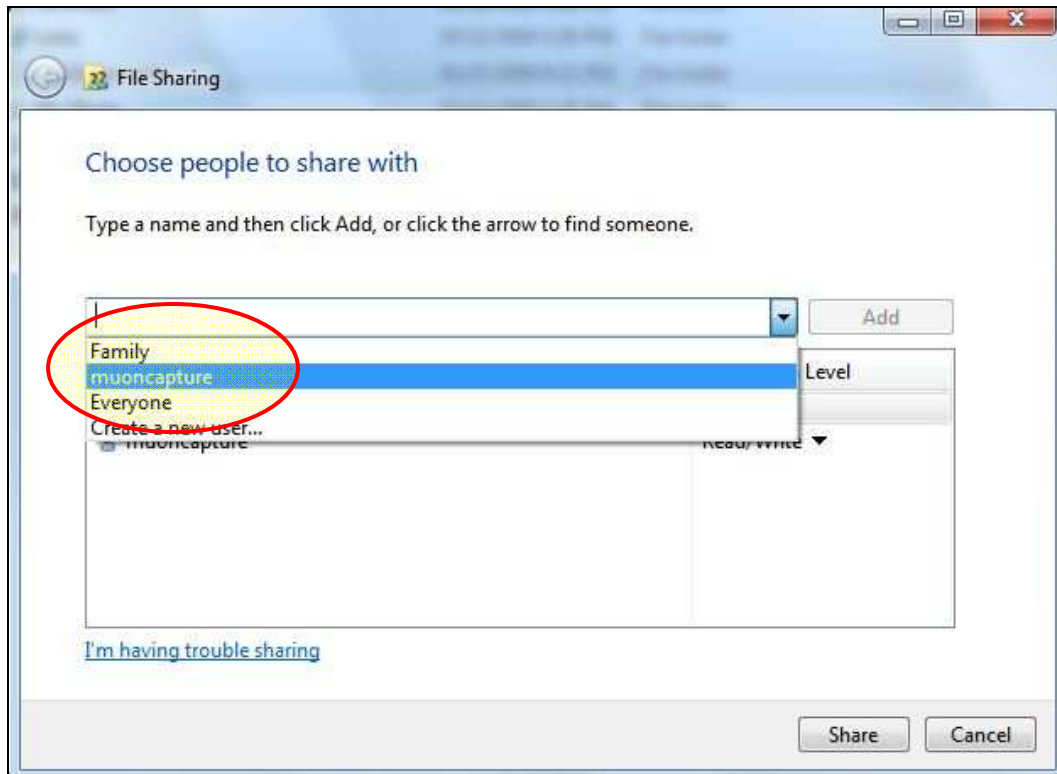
File Sharing

Choose people to share with

Type a name and then click Add, or click the arrow to find someone.

Add

Family
muoncapture
Everyone
Create a new user...

Level

muoncapture

Read/Write

I'm having trouble sharing

Share

Cancel